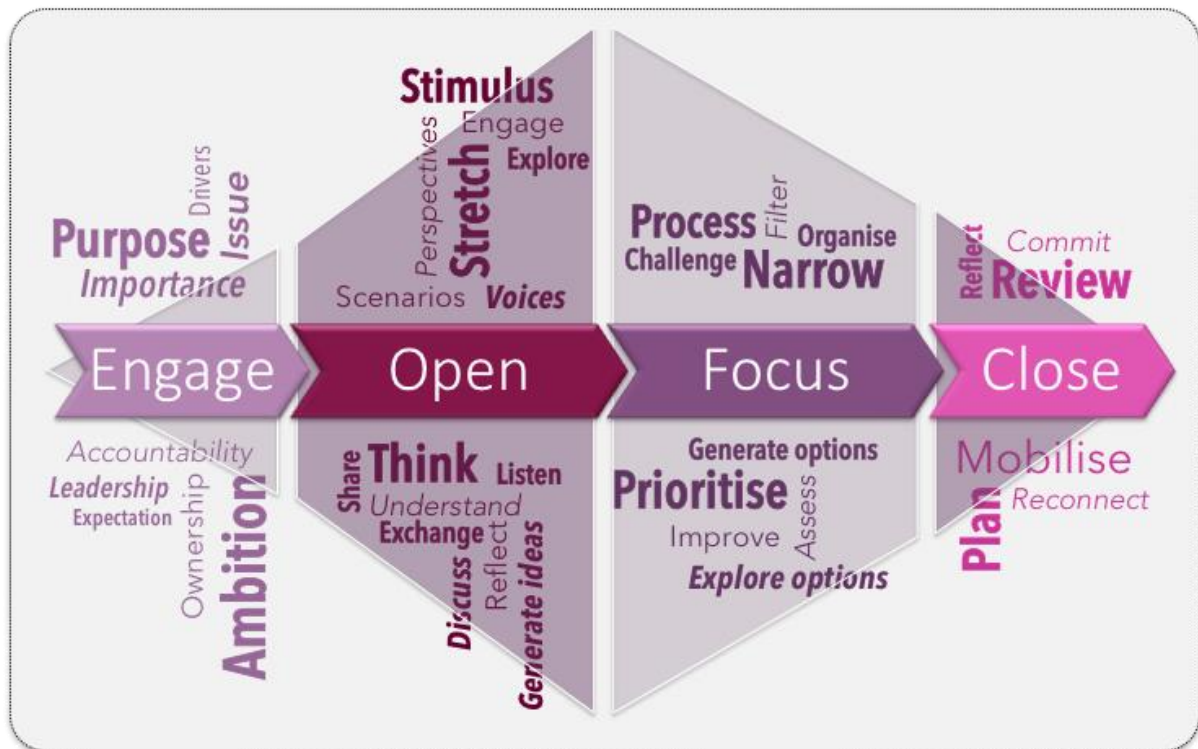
Drivers
Purpose Issue
Importance

Stimulus
Engage
Perspectives
Stretch
Explore
Scenarios Voices

Process Filter
Organise
Challenge Narrow

Reflect
Commit
Review

Engage
Open
Focus
Close

Accountability
Leadership
Expectation
Ownership
Ambition

Share
Think
Listen
Understand
Exchange
Discuss
Reflect
Generate ideas

Generate options
Prioritise
Assess
Improve
Explore options

Mobilise
Plan
Reconnect